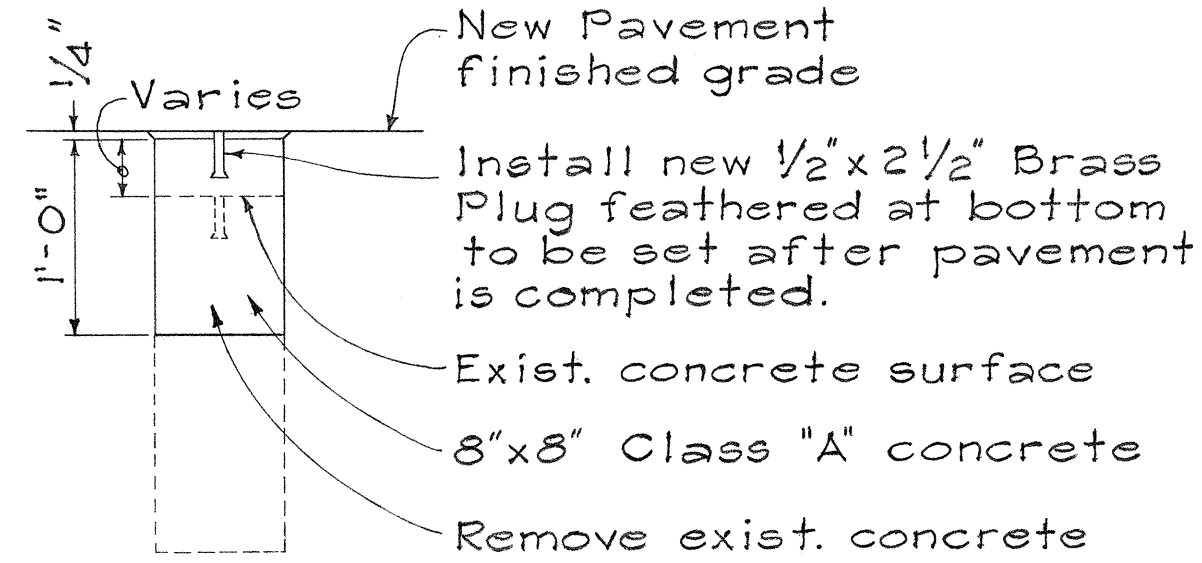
$\frac{1}{4}$"

Varies

1'-0"

New Pavement finished grade

Install new $\frac{1}{2}$"x$2\frac{1}{2}$" Brass Plug feathered at bottom to be set after pavement is completed.

Exist. concrete surface

8"x8" Class "A" concrete

Remove exist. concrete